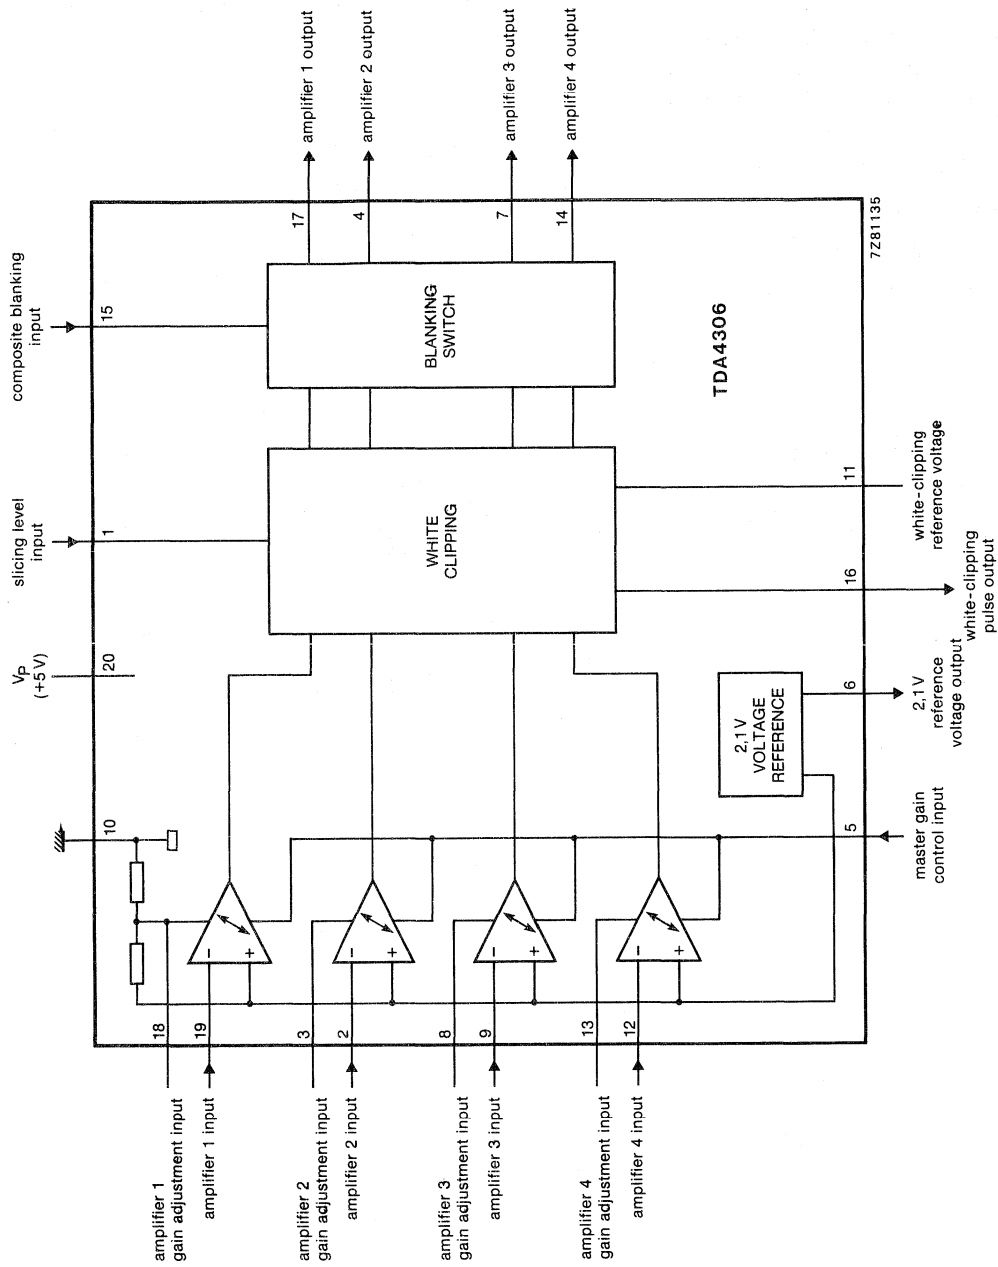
amplifier 1 output
amplifier 2 output
amplifier 3 output
amplifier 4 output

composite blanking input
slicing level input
$V_P$ (+5V)

17
4
7
14
7Z81135

15
BLANKING SWITCH
TDA4306

1
WHITE CLIPPING
11
white-clipping reference voltage
16
white-clipping pulse output

20
2,1V VOLTAGE REFERENCE
6
2,1V reference voltage output

10
5
master gain control input

18
19
3
2
8
9
13
12

amplifier 1 gain adjustment input
amplifier 1 input
amplifier 2 gain adjustment input
amplifier 2 input
amplifier 3 gain adjustment input
amplifier 3 input
amplifier 4 gain adjustment input
amplifier 4 input